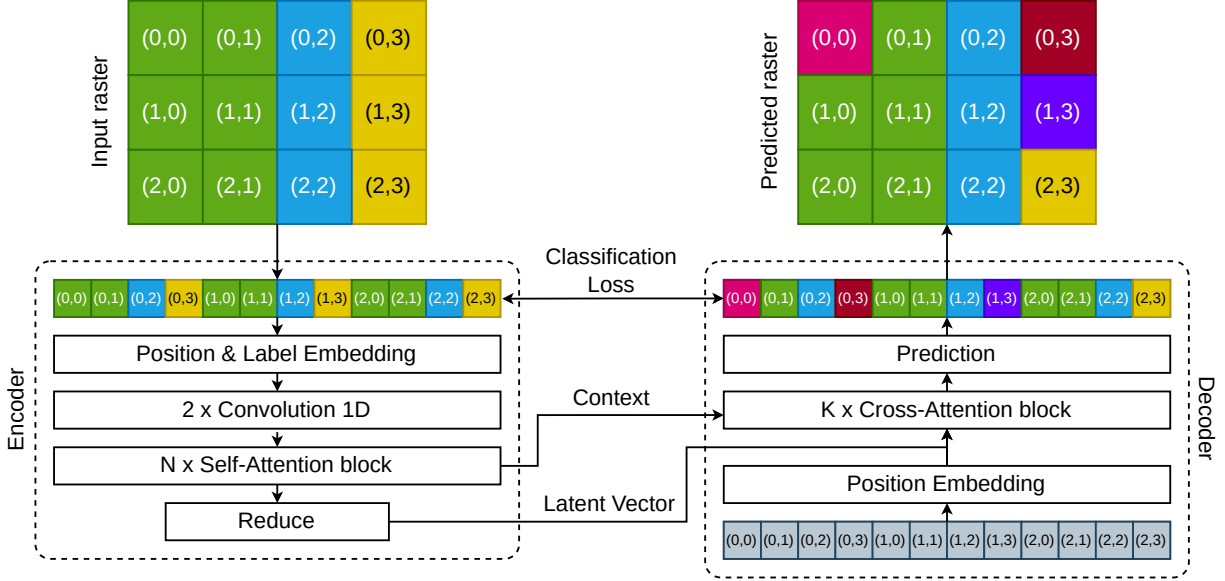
Input raster

| (0,0) | (0,1) | (0,2) | (0,3) |
|---|---|---|---|
| (1,0) | (1,1) | (1,2) | (1,3) |
| (2,0) | (2,1) | (2,2) | (2,3) |

Predicted raster

| (0,0) | (0,1) | (0,2) | (0,3) |
|---|---|---|---|
| (1,0) | (1,1) | (1,2) | (1,3) |
| (2,0) | (2,1) | (2,2) | (2,3) |

Classification Loss

Encoder

(0,0) (0,1) (0,2) (0,3) (1,0) (1,1) (1,2) (1,3) (2,0) (2,1) (2,2) (2,3)

Position & Label Embedding

2 x Convolution 1D

N x Self-Attention block

Reduce

Context

Latent Vector

Decoder

(0,0) (0,1) (0,2) (0,3) (1,0) (1,1) (1,2) (1,3) (2,0) (2,1) (2,2) (2,3)

Prediction

K x Cross-Attention block

Position Embedding

(0,0) (0,1) (0,2) (0,3) (1,0) (1,1) (1,2) (1,3) (2,0) (2,1) (2,2) (2,3)